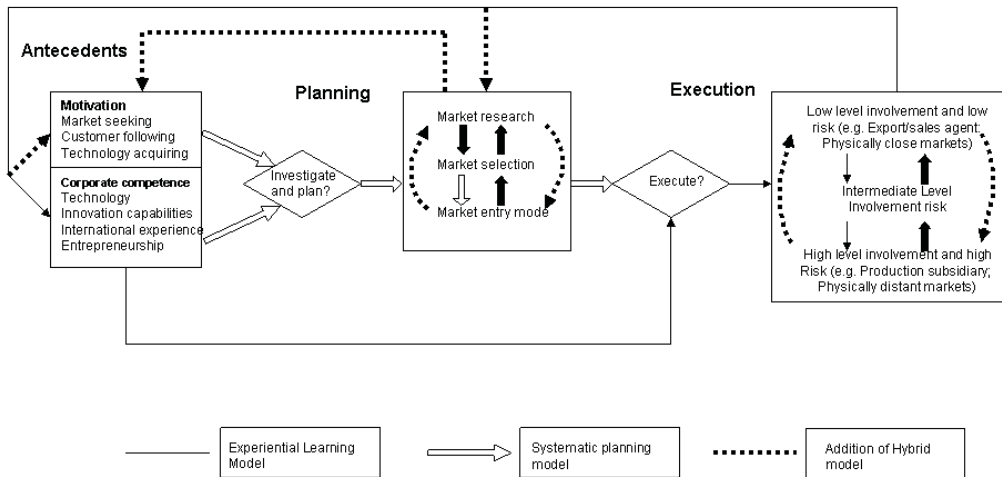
Antecedents

Planning

Execution

Motivation
Market seeking
Customer following
Technology acquiring

Corporate competence
Technology
Innovation capabilities
International experience
Entrepreneurship

Investigate and plan?

Market research
Market selection
Market entry mode

Execute?

Low level involvement and low risk (e.g. Export/sales agent; Physically close markets)

Intermediate Level Involvement risk

High level involvement and high Risk (e.g. Production subsidiary; Physically distant markets)

Experiential Learning Model

Systematic planning model

Addition of Hybrid model